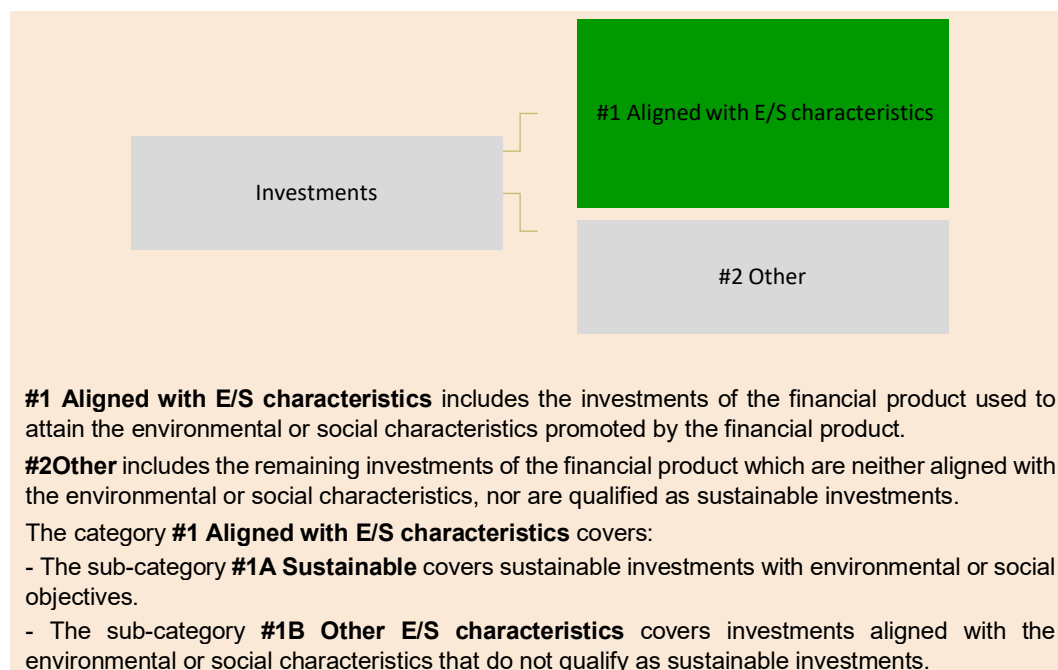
#1 Aligned with E/S characteristics

Investments

#2 Other

**#1 Aligned with E/S characteristics** includes the investments of the financial product used to attain the environmental or social characteristics promoted by the financial product.

**#2Other** includes the remaining investments of the financial product which are neither aligned with the environmental or social characteristics, nor are qualified as sustainable investments.

The category **#1 Aligned with E/S characteristics** covers:

- The sub-category **#1A Sustainable** covers sustainable investments with environmental or social objectives.

- The sub-category **#1B Other E/S characteristics** covers investments aligned with the environmental or social characteristics that do not qualify as sustainable investments.